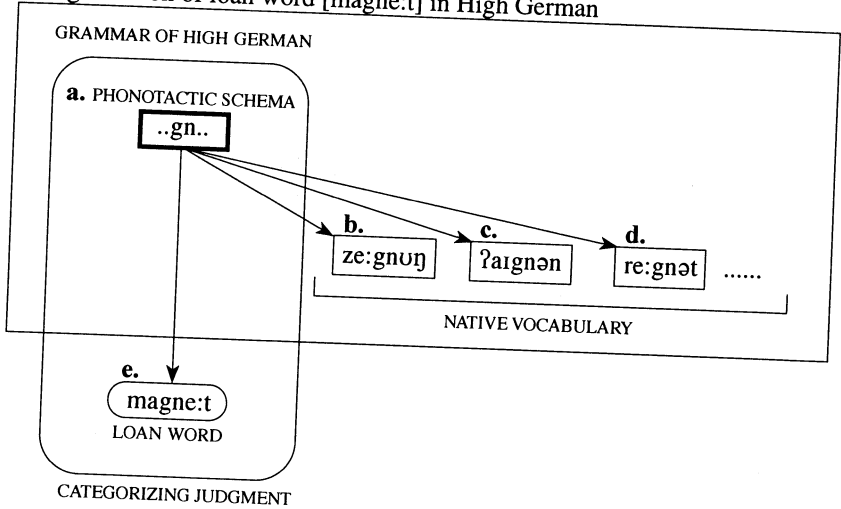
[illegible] of loan word [magne:t] in High German

GRAMMAR OF HIGH GERMAN

a. PHONOTACTIC SCHEMA

..gn..

b. ze:gnʊŋ

c. ʔaɪgnən

d. re:gnət

......

NATIVE VOCABULARY

e. magne:t

LOAN WORD

CATEGORIZING JUDGMENT